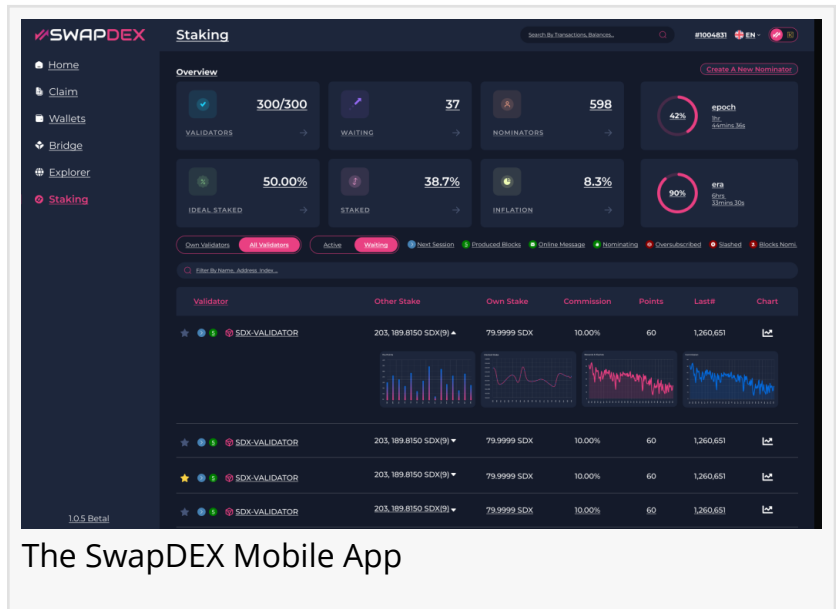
SWAPDEX

Staking

Search By Transactions, Balances...

#1004831 EN

Home

Claim

Wallets

Bridge

Explorer

Staking

Overview

Create A New Nominator

300/300
VALIDATORS

37
WAITING

598
NOMINATORS

42%
epoch
1hr
44mins 36s

50.00%
IDEAL STAKED

38.7%
STAKED

8.3%
INFLATION

90%
era
6hrs
53mins 30s

Own Validators | All Validators

Active | Waiting

Next Session | Produced Blocks | Online Message | Nominating | Oversubscribed | Slashed | Blocks Nomi...

Filter By Name, Address, Index...

| Validator | Other Stake | Own Stake | Commission | Points | Last# | Chart |
|---|---|---|---|---|---|---|
| SDX-VALIDATOR | 203, 189.8150 SDX(9) | 79.9999 SDX | 10.00% | 60 | 1,260,651 | |
| SDX-VALIDATOR | 203, 189.8150 SDX(9) | 79.9999 SDX | 10.00% | 60 | 1,260,651 | |
| SDX-VALIDATOR | 203, 189.8150 SDX(9) | 79.9999 SDX | 10.00% | 60 | 1,260,651 | |
| SDX-VALIDATOR | 203, 189.8150 SDX(9) | 79.9999 SDX | 10.00% | 60 | 1,260,651 | |

1.0.5 Beta!

The SwapDEX Mobile App